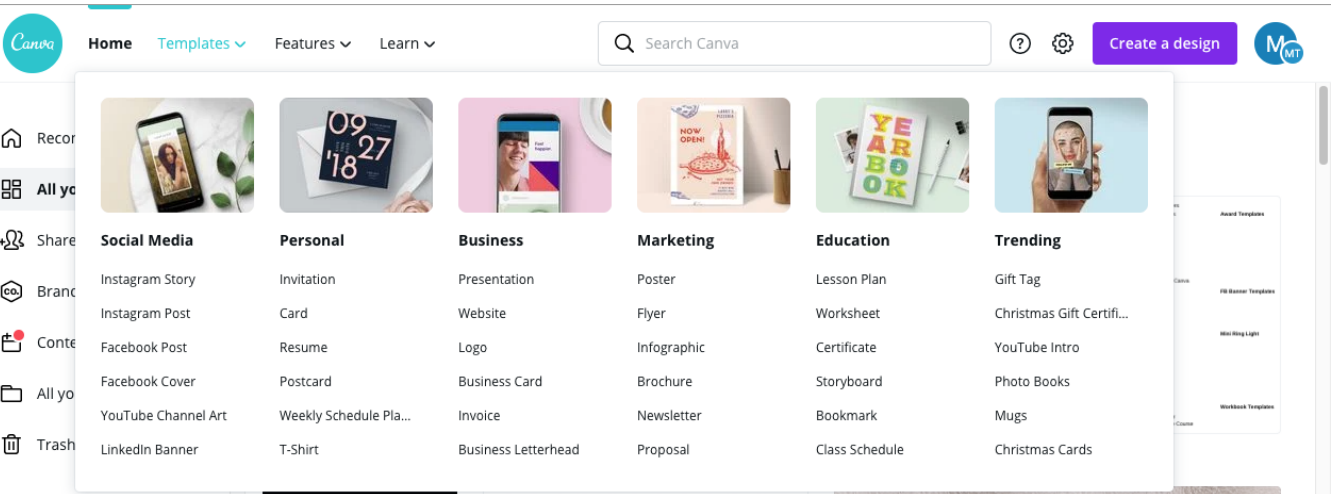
Canva

Home Templates Features Learn

Search Canva

Create a design

M MT

Recom
All yo
Share
Brand
Conte
All yo
Trash

09 27 '18

NOW OPEN!

YEAR BOOK

Social Media
Instagram Story
Instagram Post
Facebook Post
Facebook Cover
YouTube Channel Art
LinkedIn Banner

Personal
Invitation
Card
Resume
Postcard
Weekly Schedule Pla...
T-Shirt

Business
Presentation
Website
Logo
Business Card
Invoice
Business Letterhead

Marketing
Poster
Flyer
Infographic
Brochure
Newsletter
Proposal

Education
Lesson Plan
Worksheet
Certificate
Storyboard
Bookmark
Class Schedule

Trending
Gift Tag
Christmas Gift Certifi...
YouTube Intro
Photo Books
Mugs
Christmas Cards

Award Templates
FB Banner Templates
Mini Ring Light
Workbook Templates